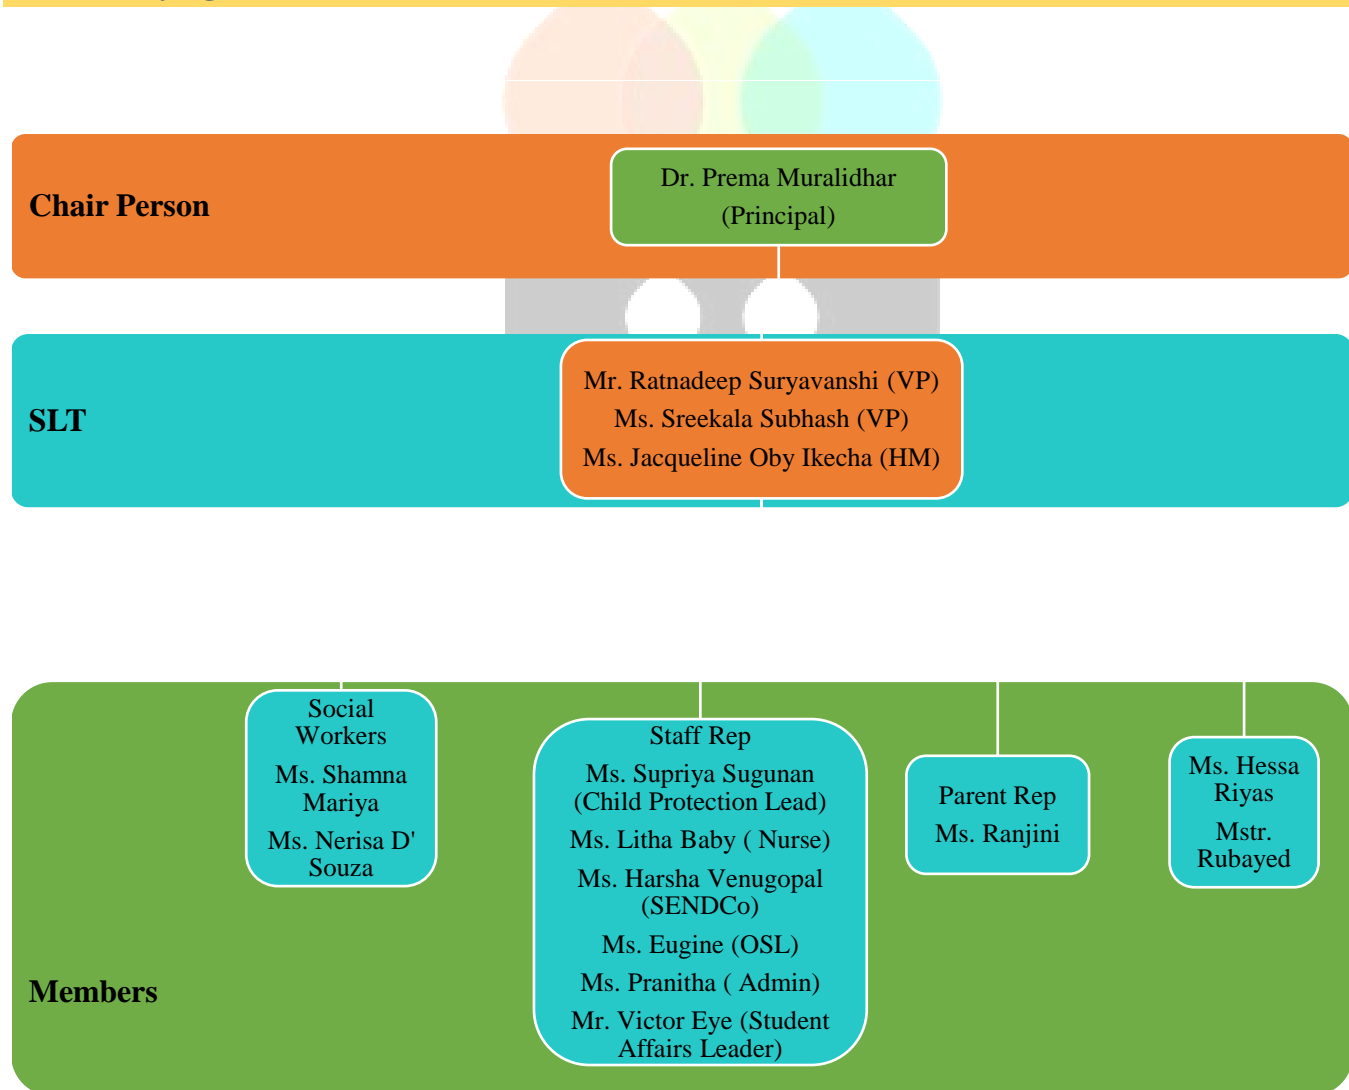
Chair Person

Dr. Prema Muralidhar
(Principal)

SLT

Mr. Ratnadeep Suryavanshi (VP)
Ms. Sreekala Subhash (VP)
Ms. Jacqueline Oby Ikecha (HM)

Members

Social Workers
Ms. Shamna Mariya
Ms. Nerisa D' Souza

Staff Rep
Ms. Supriya Sugunan (Child Protection Lead)
Ms. Litha Baby ( Nurse)
Ms. Harsha Venugopal (SENDCo)
Ms. Eugine (OSL)
Ms. Pranitha ( Admin)
Mr. Victor Eye (Student Affairs Leader)

Parent Rep
Ms. Ranjini

Ms. Hessa Riyas
Mstr. Rubayed